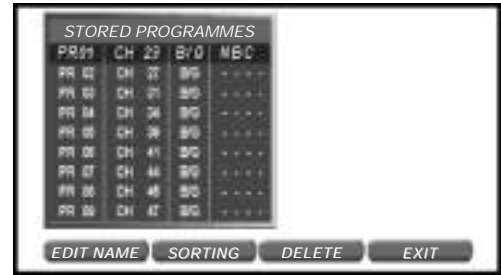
STORED PROGRAMMES

| PR 01 | CH 23 | B/G | NBC |
|---|---|---|---|
| PR 02 | CH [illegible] | B/G | ----- |
| PR 03 | CH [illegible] | B/G | ----- |
| PR 04 | CH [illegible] | B/G | ----- |
| PR 05 | CH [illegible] | B/G | ----- |
| PR 06 | CH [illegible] | B/G | ----- |
| PR 07 | CH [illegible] | B/G | ----- |
| PR 08 | CH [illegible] | B/G | ----- |
| PR 09 | CH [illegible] | B/G | ----- |

EDIT NAME SORTING DELETE EXIT